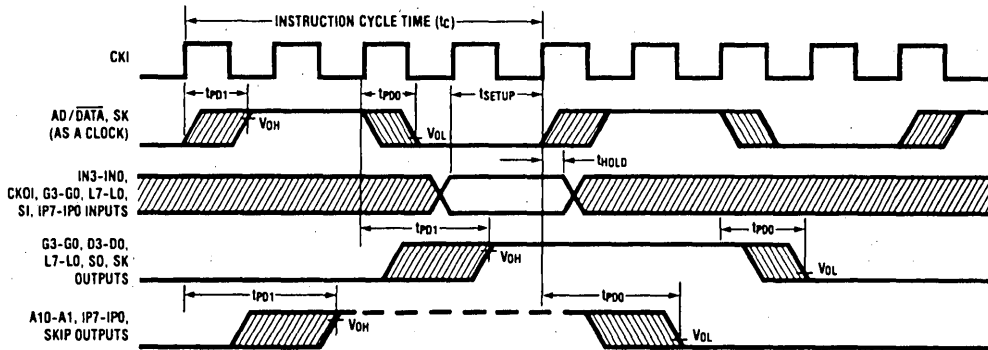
INSTRUCTION CYCLE TIME ($t_C$)

CKI

$t_{PD1}$

$t_{PD0}$

$t_{SETUP}$

AD/$\overline{DATA}$, SK (AS A CLOCK)

$V_{OH}$

$V_{OL}$

$t_{HOLD}$

IN3-IN0, CKOI, G3-G0, L7-L0, SI, IP7-IP0 INPUTS

$t_{PD1}$

$t_{PD0}$

G3-G0, D3-D0, L7-L0, SO, SK OUTPUTS

$V_{OH}$

$V_{OL}$

$t_{PD1}$

$t_{PD0}$

A10-A1, IP7-IP0, SKIP OUTPUTS

$V_{OH}$

$V_{OL}$